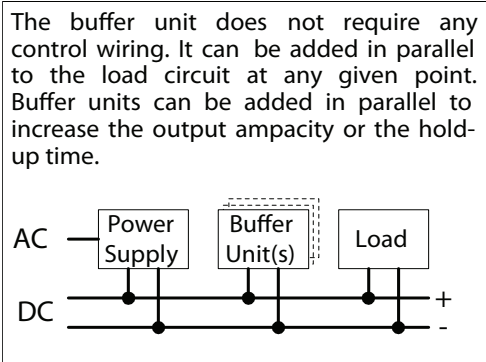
The buffer unit does not require any control wiring. It can be added in parallel to the load circuit at any given point. Buffer units can be added in parallel to increase the output ampacity or the hold-up time.

AC
Power Supply
Buffer Unit(s)
Load
DC
+
-